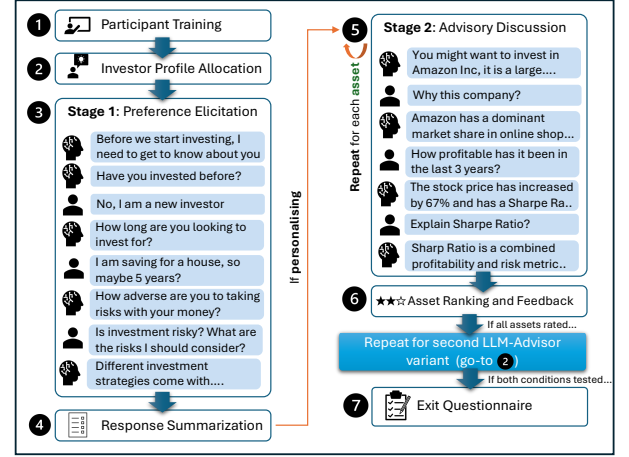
1 Participant Training

2 Investor Profile Allocation

3 Stage 1: Preference Elicitation

Before we start investing, I need to get to know about you

Have you invested before?

No, I am a new investor

How long are you looking to invest for?

I am saving for a house, so maybe 5 years?

How adverse are you to taking risks with your money?

Is investment risky? What are the risks I should consider?

Different investment strategies come with....

4 Response Summarization

If personalising

5 Stage 2: Advisory Discussion

Repeat for each asset

You might want to invest in Amazon Inc, it is a large....

Why this company?

Amazon has a dominant market share in online shop...

How profitable has it been in the last 3 years?

The stock price has increased by 67% and has a Sharpe Ra..

Explain Sharpe Ratio?

Sharp Ratio is a combined profitability and risk metric..

6 ★★☆ Asset Ranking and Feedback

If all assets rated...

Repeat for second LLM-Advisor variant (go-to 2)

If both conditions tested...

7 Exit Questionnaire